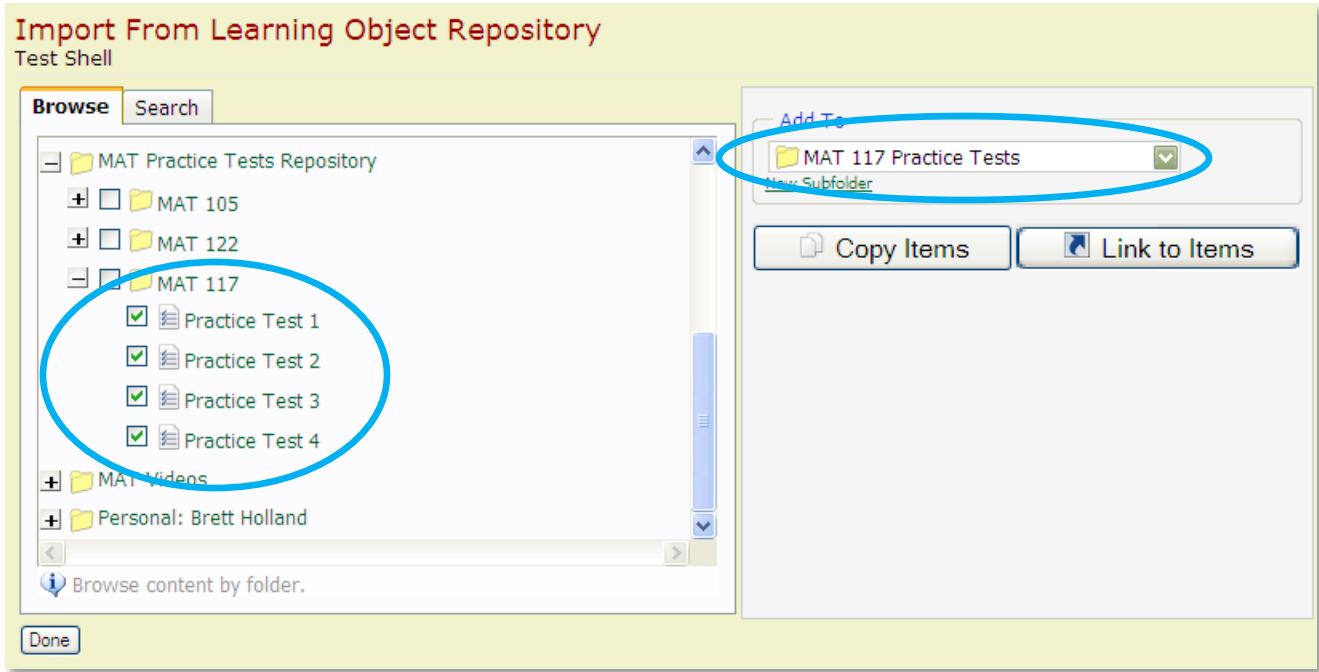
Import From Learning Object Repository
Test Shell

Browse
Search

MAT Practice Tests Repository
MAT 105
MAT 122
MAT 117
Practice Test 1
Practice Test 2
Practice Test 3
Practice Test 4
MAT Videos
Personal: Brett Holland

Browse content by folder.

Add To
MAT 117 Practice Tests
New Subfolder

Copy Items
Link to Items

Done